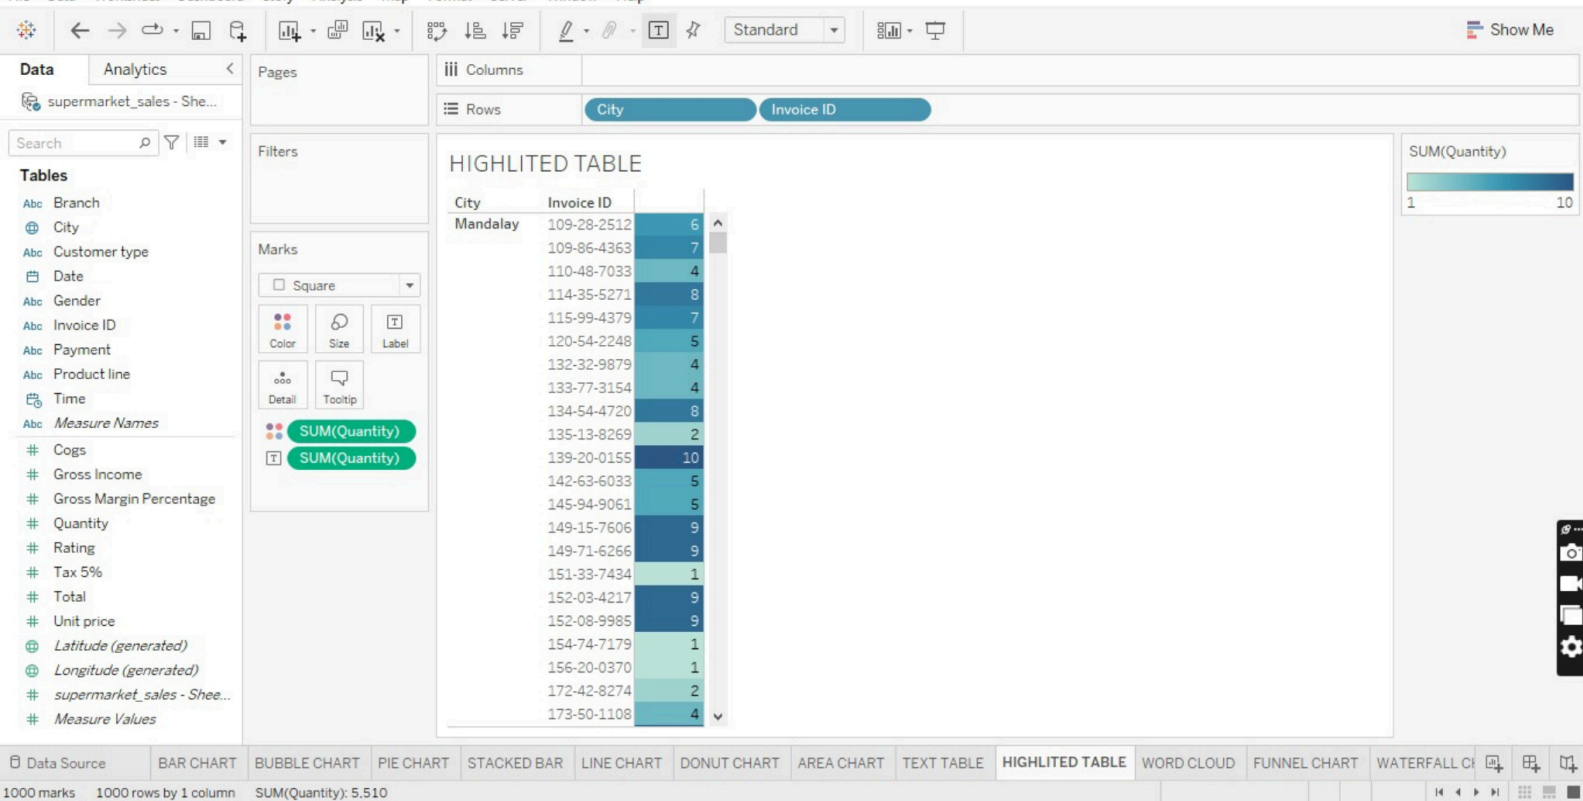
Standard

Show Me

Data Analytics

supermarket_sales - She...

Search

Tables

Abc Branch
City
Abc Customer type
Date
Abc Gender
Abc Invoice ID
Abc Payment
Abc Product line
Time
Abc Measure Names
Cogs
Gross Income
Gross Margin Percentage
Quantity
Rating
Tax 5%
Total
Unit price
Latitude (generated)
Longitude (generated)
supermarket_sales - Shee...
Measure Values

Pages

Filters

Marks

Square

Color Size Label
Detail Tooltip

SUM(Quantity)
SUM(Quantity)

Columns

Rows City Invoice ID

HIGHLITED TABLE

| City | Invoice ID | |
|---|---|---|
| Mandalay | 109-28-2512 | 6 |
| | 109-86-4363 | 7 |
| | 110-48-7033 | 4 |
| | 114-35-5271 | 8 |
| | 115-99-4379 | 7 |
| | 120-54-2248 | 5 |
| | 132-32-9879 | 4 |
| | 133-77-3154 | 4 |
| | 134-54-4720 | 8 |
| | 135-13-8269 | 2 |
| | 139-20-0155 | 10 |
| | 142-63-6033 | 5 |
| | 145-94-9061 | 5 |
| | 149-15-7606 | 9 |
| | 149-71-6266 | 9 |
| | 151-33-7434 | 1 |
| | 152-03-4217 | 9 |
| | 152-08-9985 | 9 |
| | 154-74-7179 | 1 |
| | 156-20-0370 | 1 |
| | 172-42-8274 | 2 |
| | 173-50-1108 | 4 |

SUM(Quantity)
1 10

Data Source BAR CHART BUBBLE CHART PIE CHART STACKED BAR LINE CHART DONUT CHART AREA CHART TEXT TABLE HIGHLITED TABLE WORD CLOUD FUNNEL CHART WATERFALL C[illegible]

1000 marks 1000 rows by 1 column SUM(Quantity): 5,510